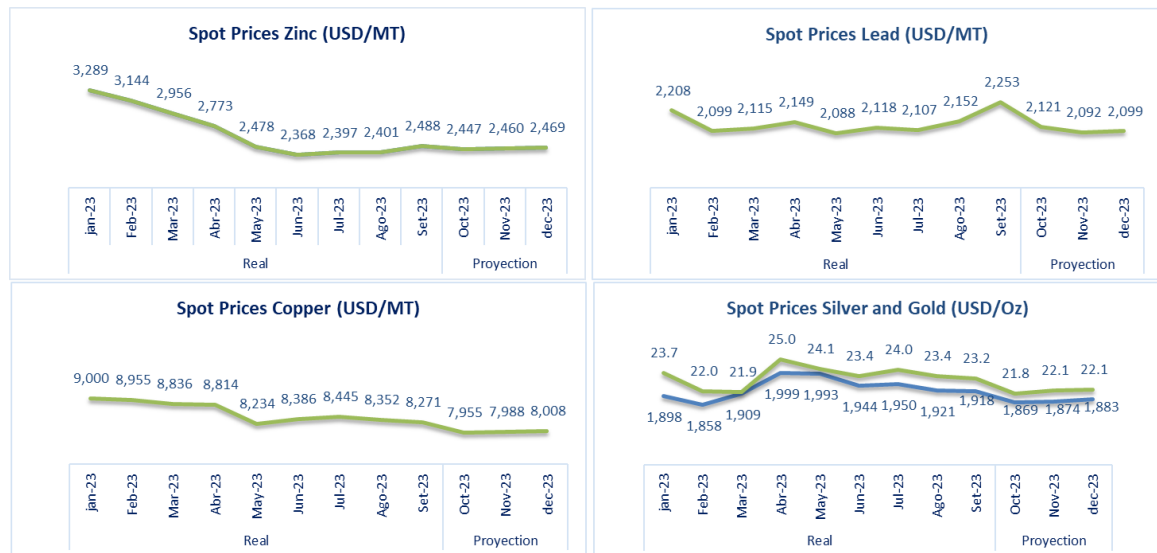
Spot Prices Zinc (USD/MT)

3,289 3,144 2,956 2,773 2,478 2,368 2,397 2,401 2,488 2,447 2,460 2,469

jan-23 Feb-23 Mar-23 Abr-23 May-23 Jun-23 Jul-23 Ago-23 Set-23 Oct-23 Nov-23 dec-23

Real Proyection

Spot Prices Lead (USD/MT)

2,208 2,099 2,115 2,149 2,088 2,118 2,107 2,152 2,253 2,121 2,092 2,099

jan-23 Feb-23 Mar-23 Abr-23 May-23 Jun-23 Jul-23 Ago-23 Set-23 Oct-23 Nov-23 dec-23

Real Proyection

Spot Prices Copper (USD/MT)

9,000 8,955 8,836 8,814 8,234 8,386 8,445 8,352 8,271 7,955 7,988 8,008

jan-23 Feb-23 Mar-23 Abr-23 May-23 Jun-23 Jul-23 Ago-23 Set-23 Oct-23 Nov-23 dec-23

Real Proyection

Spot Prices Silver and Gold (USD/Oz)

23.7 22.0 21.9 25.0 24.1 23.4 24.0 23.4 23.2 21.8 22.1 22.1

1,898 1,858 1,909 1,999 1,993 1,944 1,950 1,921 1,918 1,869 1,874 1,883

jan-23 Feb-23 Mar-23 Abr-23 May-23 Jun-23 Jul-23 Ago-23 Set-23 Oct-23 Nov-23 dec-23

Real Proyection